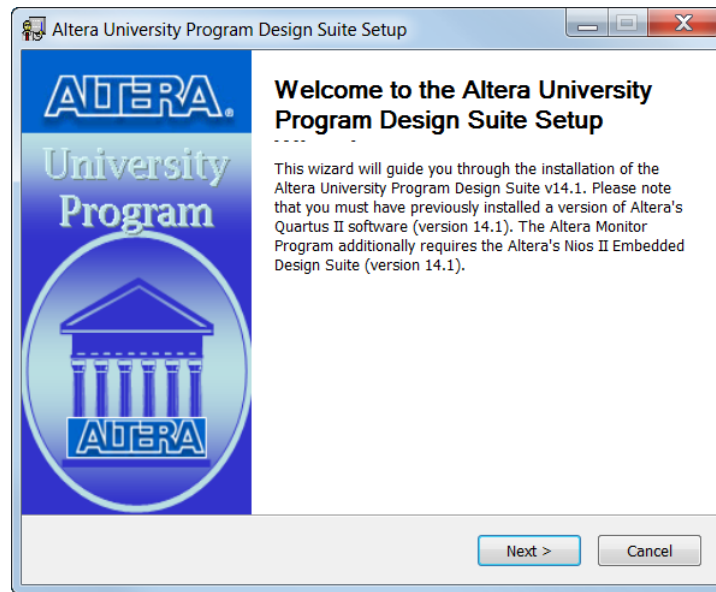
Altera University Program Design Suite Setup

ALTERA.

University Program

ALTERA

Welcome to the Altera University Program Design Suite Setup

This wizard will guide you through the installation of the Altera University Program Design Suite v14.1. Please note that you must have previously installed a version of Altera's Quartus II software (version 14.1). The Altera Monitor Program additionally requires the Altera's Nios II Embedded Design Suite (version 14.1).

Next >

Cancel